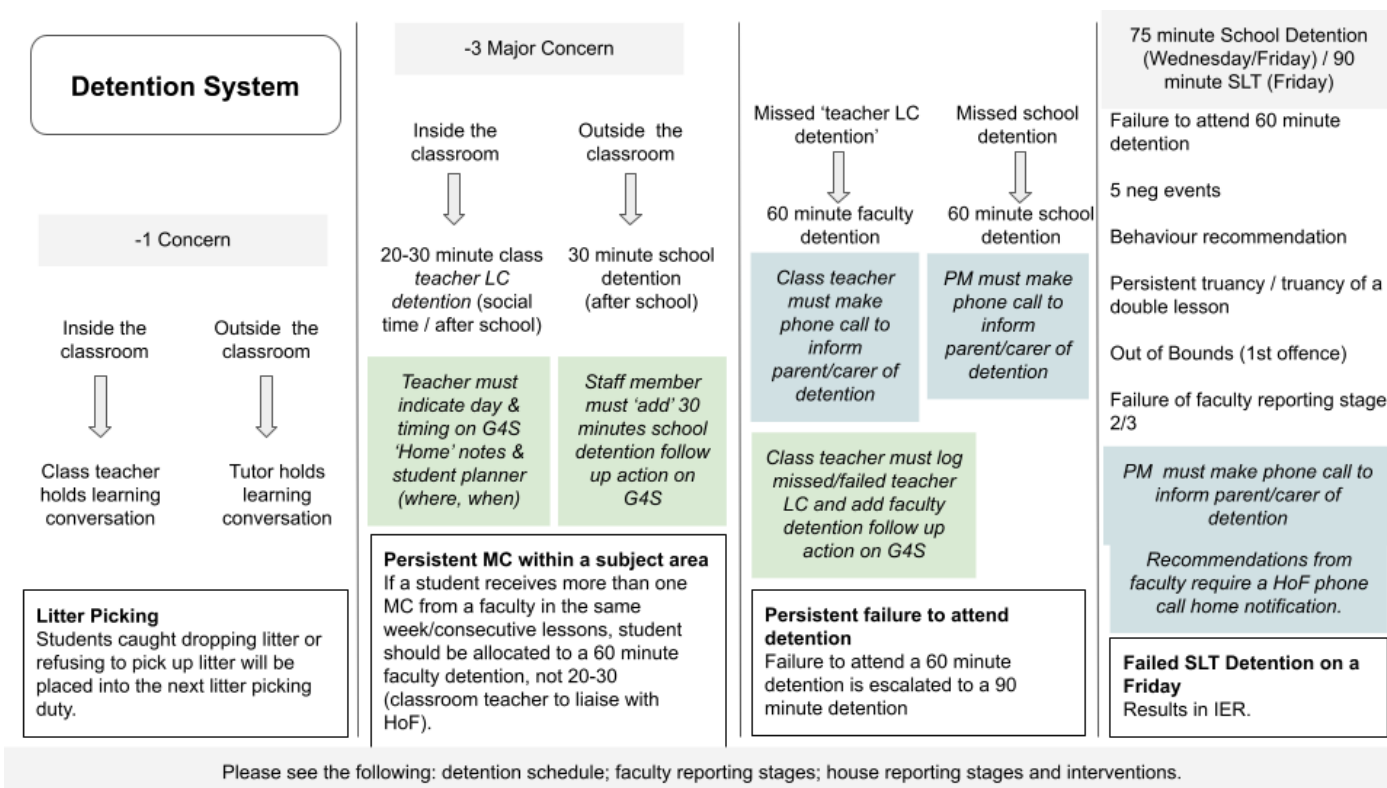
Detention System

-1 Concern

Inside the classroom

Class teacher holds learning conversation

Outside the classroom

Tutor holds learning conversation

**Litter Picking**
Students caught dropping litter or refusing to pick up litter will be placed into the next litter picking duty.

-3 Major Concern

Inside the classroom

20-30 minute class *teacher LC detention* (social time / after school)

*Teacher must indicate day & timing on G4S 'Home' notes & student planner (where, when)*

Outside the classroom

30 minute school detention (after school)

*Staff member must 'add' 30 minutes school detention follow up action on G4S*

**Persistent MC within a subject area**
If a student receives more than one MC from a faculty in the same week/consecutive lessons, student should be allocated to a 60 minute faculty detention, not 20-30 (classroom teacher to liaise with HoF).

Missed 'teacher LC detention'

60 minute faculty detention

*Class teacher must make phone call to inform parent/carer of detention*

Missed school detention

60 minute school detention

*PM must make phone call to inform parent/carer of detention*

*Class teacher must log missed/failed teacher LC and add faculty detention follow up action on G4S*

**Persistent failure to attend detention**
Failure to attend a 60 minute detention is escalated to a 90 minute detention

75 minute School Detention (Wednesday/Friday) / 90 minute SLT (Friday)

Failure to attend 60 minute detention

5 neg events

Behaviour recommendation

Persistent truancy / truancy of a double lesson

Out of Bounds (1st offence)

Failure of faculty reporting stage 2/3

*PM must make phone call to inform parent/carer of detention*

*Recommendations from faculty require a HoF phone call home notification.*

**Failed SLT Detention on a Friday**
Results in IER.

Please see the following: detention schedule; faculty reporting stages; house reporting stages and interventions.